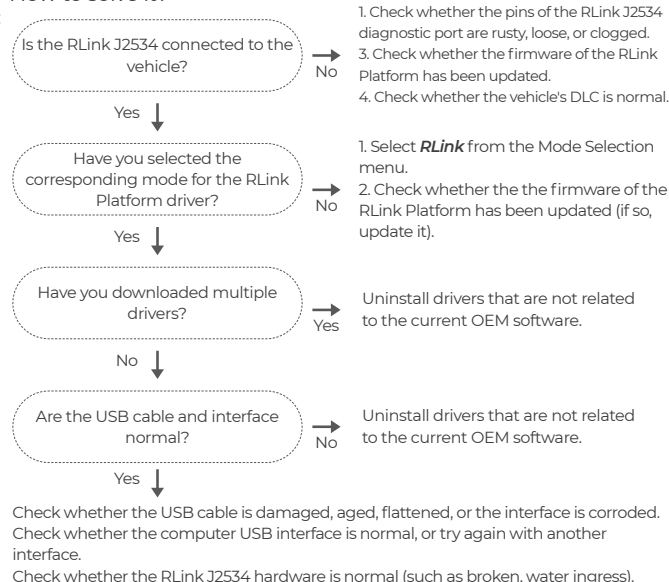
How to solve it:

Is the RLink J2534 connected to the vehicle?

No

1. Check whether the pins of the RLink J2534 diagnostic port are rusty, loose, or clogged.
3. Check whether the firmware of the RLink Platform has been updated.
4. Check whether the vehicle's DLC is normal.

Yes

Have you selected the corresponding mode for the RLink Platform driver?

No

1. Select ***RLink*** from the Mode Selection menu.
2. Check whether the the firmware of the RLink Platform has been updated (if so, update it).

Yes

Have you downloaded multiple drivers?

Yes

Uninstall drivers that are not related to the current OEM software.

No

Are the USB cable and interface normal?

No

Uninstall drivers that are not related to the current OEM software.

Yes

Check whether the USB cable is damaged, aged, flattened, or the interface is corroded.
Check whether the computer USB interface is normal, or try again with another interface.
Check whether the RLink J2534 hardware is normal (such as broken, water ingress).